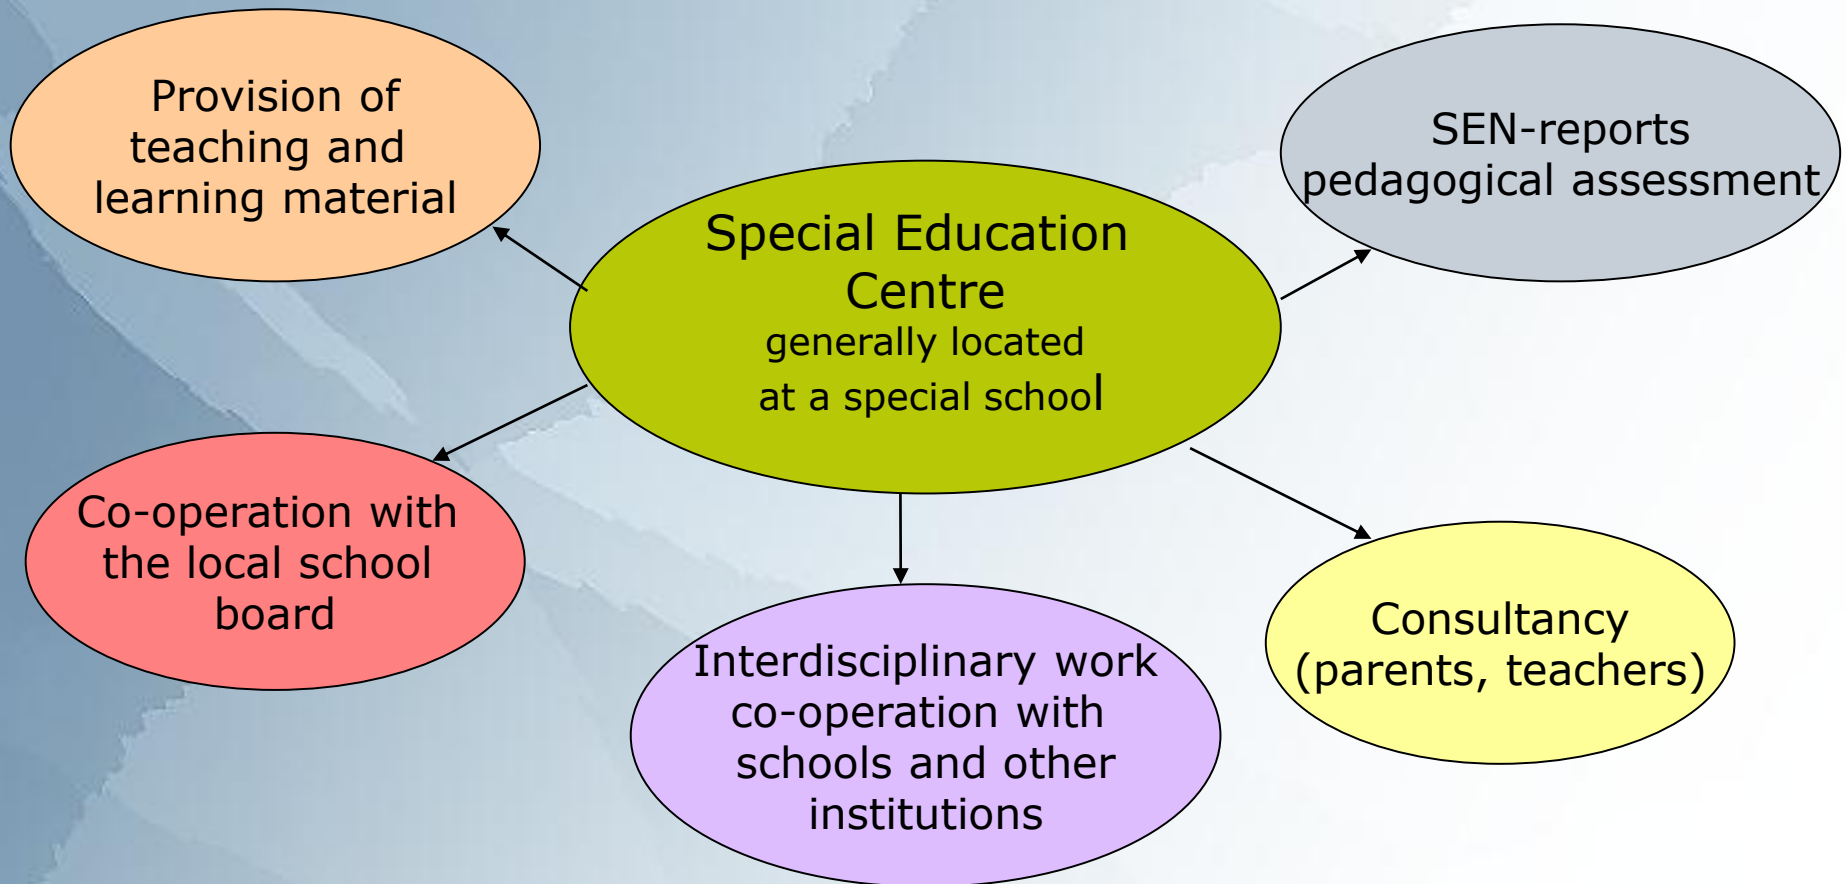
Provision of teaching and learning material

SEN-reports pedagogical assessment

Special Education Centre
generally located at a special school

Co-operation with the local school board

Interdisciplinary work co-operation with schools and other institutions

Consultancy (parents, teachers)